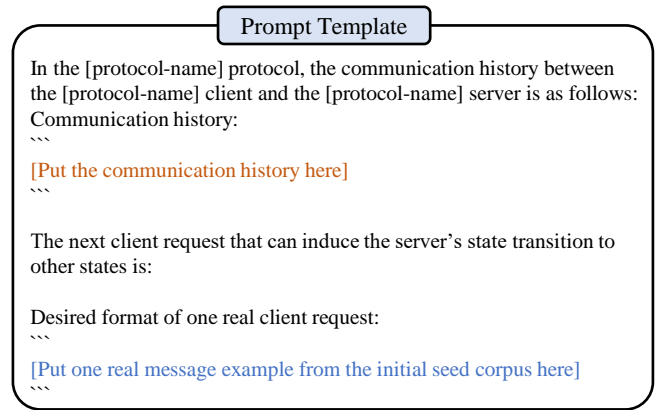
Prompt Template

In the [protocol-name] protocol, the communication history between the [protocol-name] client and the [protocol-name] server is as follows:
Communication history:
```
[Put the communication history here]
```

The next client request that can induce the server’s state transition to other states is:

Desired format of one real client request:
```
[Put one real message example from the initial seed corpus here]
```